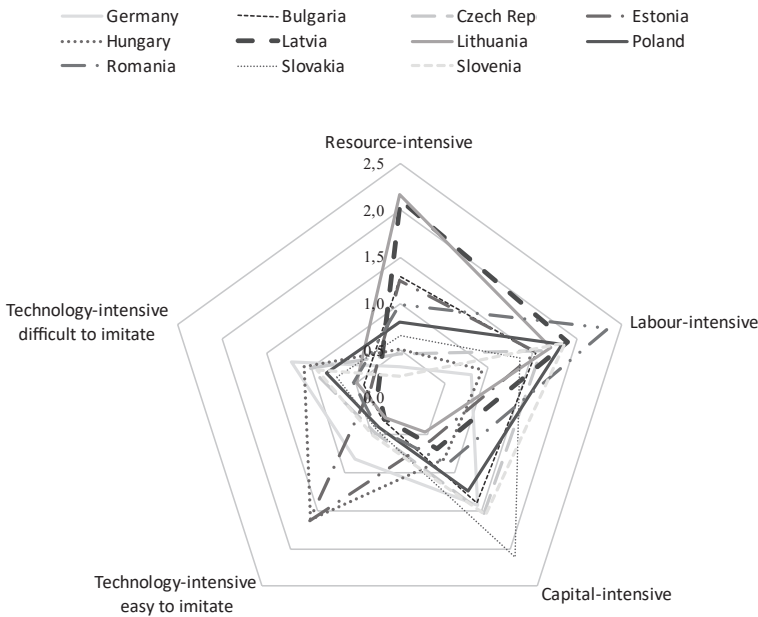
Germany
Bulgaria
Czech Rep
Estonia
Hungary
Latvia
Lithuania
Poland
Romania
Slovakia
Slovenia

Resource-intensive
2,5
2,0
1,5
1,0
0,5
0,0
Labour-intensive
Capital-intensive
Technology-intensive easy to imitate
Technology-intensive difficult to imitate